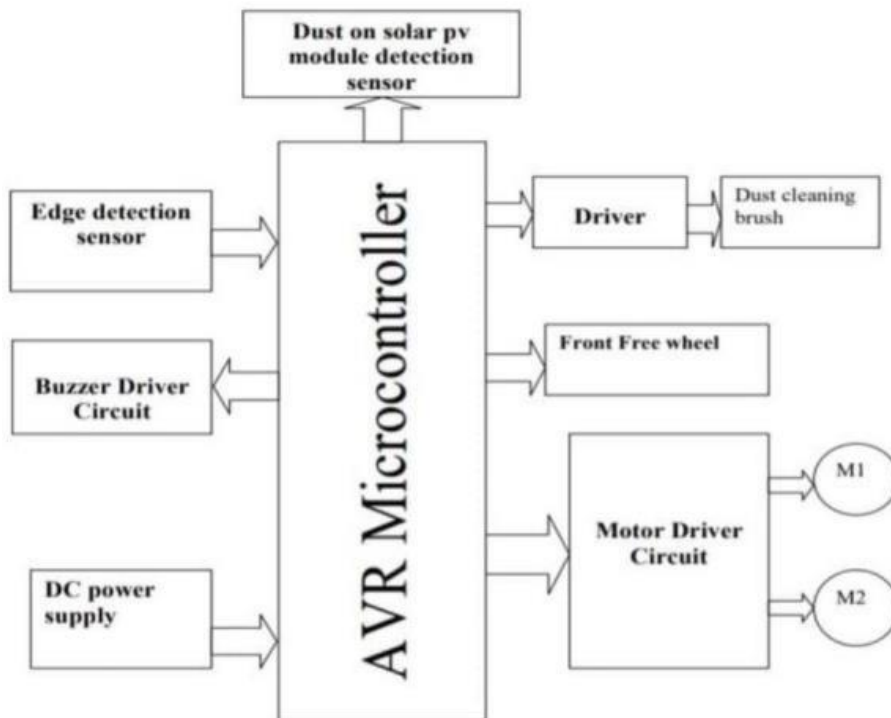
Dust on solar pv module detection sensor

Edge detection sensor

Buzzer Driver Circuit

DC power supply

AVR Microcontroller

Driver

Dust cleaning brush

Front Free wheel

Motor Driver Circuit

M1

M2